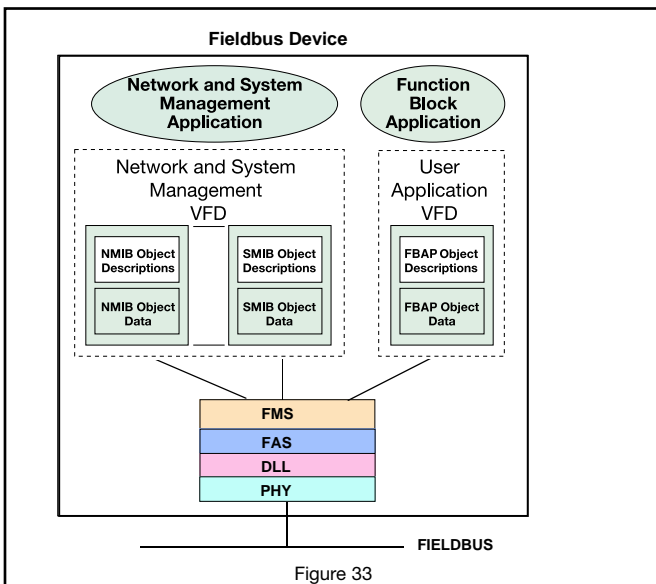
Fieldbus Device

Network and System Management Application

Function Block Application

Network and System Management VFD

NMIB Object Descriptions

NMIB Object Data

SMIB Object Descriptions

SMIB Object Data

User Application VFD

FBAP Object Descriptions

FBAP Object Data

FMS

FAS

DLL

PHY

FIELDBUS

Figure 33